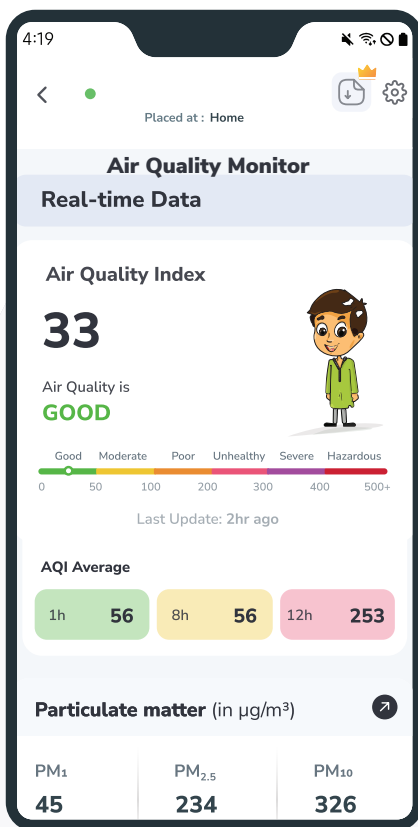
4:19

Placed at : Home

Air Quality Monitor

Real-time Data

Air Quality Index

33

Air Quality is

GOOD

Good Moderate Poor Unhealthy Severe Hazardous

0 50 100 200 300 400 500+

Last Update: 2hr ago

AQI Average

| 1h | 56 |
|---|---|
| 8h | 56 |
| 12h | 253 |

Particulate matter (in µg/m³)

| PM$_1$ | PM$_{2.5}$ | PM$_{10}$ |
|---|---|---|
| 45 | 234 | 326 |